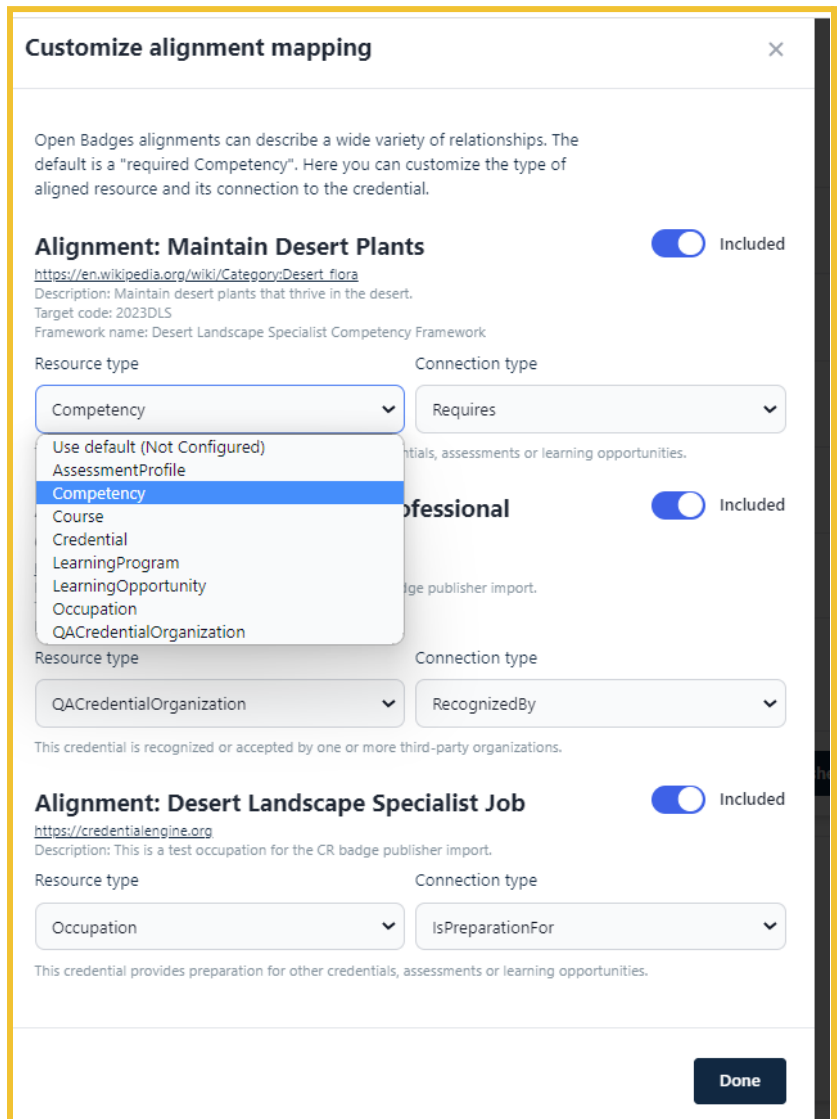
Customize alignment mapping

×

Open Badges alignments can describe a wide variety of relationships. The default is a "required Competency". Here you can customize the type of aligned resource and its connection to the credential.

Alignment: Maintain Desert Plants

Included

https://en.wikipedia.org/wiki/Category:Desert_flora
Description: Maintain desert plants that thrive in the desert.
Target code: 2023DLS
Framework name: Desert Landscape Specialist Competency Framework

Resource type

Connection type

Competency

Requires

Use default (Not Configured)
AssessmentProfile
Competency
Course
Credential
LearningProgram
LearningOpportunity
Occupation
QACredentialOrganization

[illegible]ntials, assessments or learning opportunities.

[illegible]ofessional

Included

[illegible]dge publisher import.

Resource type

Connection type

QACredentialOrganization

RecognizedBy

This credential is recognized or accepted by one or more third-party organizations.

Alignment: Desert Landscape Specialist Job

Included

https://credentialengine.org
Description: This is a test occupation for the CR badge publisher import.

Resource type

Connection type

Occupation

IsPreparationFor

This credential provides preparation for other credentials, assessments or learning opportunities.

Done